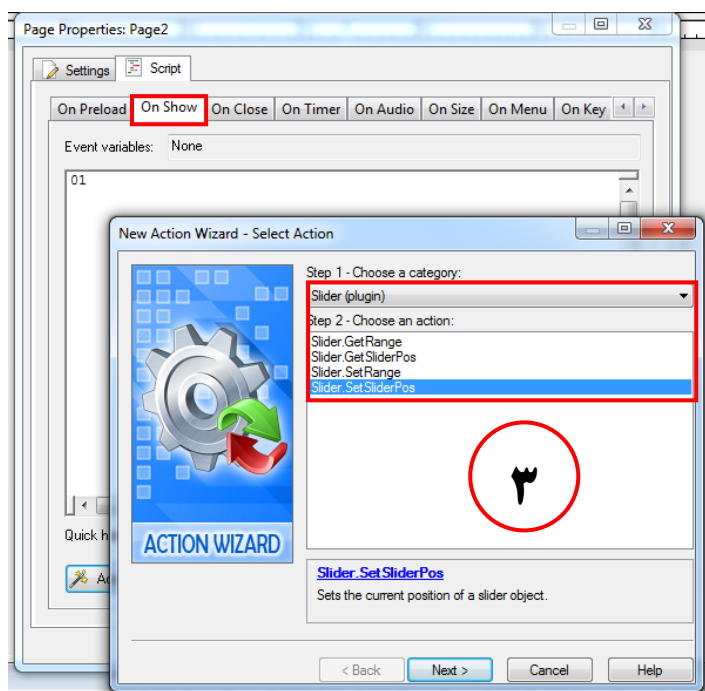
Page Properties: Page2

Settings
Script

On Preload
On Show
On Close
On Timer
On Audio
On Size
On Menu
On Key

Event variables:
None

01

Quick h

Ac

New Action Wizard - Select Action

ACTION WIZARD

Step 1 - Choose a category:
Slider (plugin)

Step 2 - Choose an action:
Slider.GetRange
Slider.GetSliderPos
Slider.SetRange
Slider.SetSliderPos

٣

Slider.SetSliderPos
Sets the current position of a slider object.

< Back
Next >
Cancel
Help